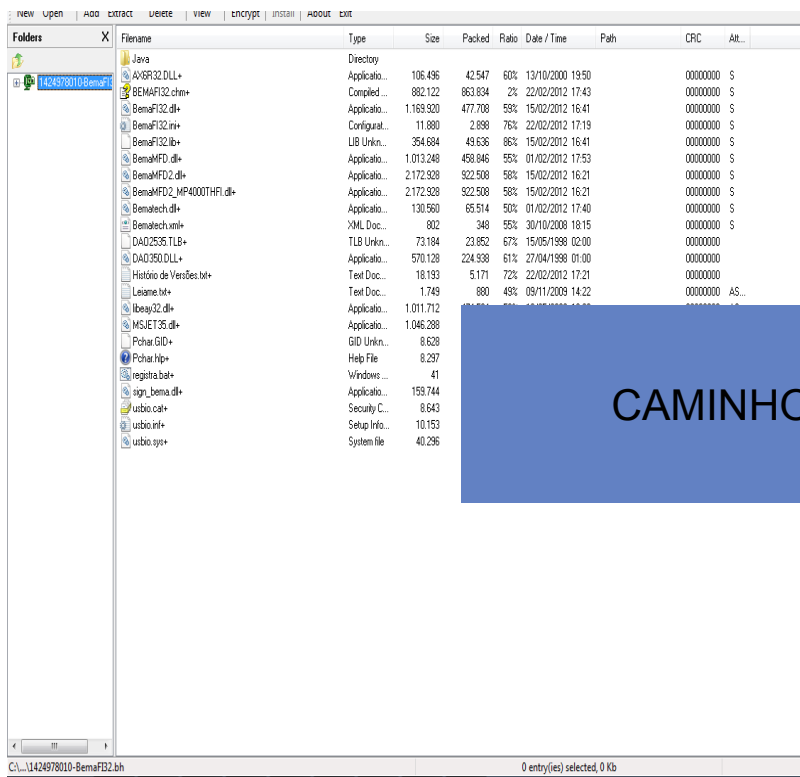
New Open | Add Extract Delete | View | Encrypt | Install | About Exit

Folders X

1424978010-BemaFI3

| Filename | Type | Size | Packed | Ratio | Date / Time | Path | CRC | Att... |
|---|---|---|---|---|---|---|---|---|
| Java | Directory | | | | | | | |
| AX6R32.DLL+ | Applicatio... | 106.496 | 42.547 | 60% | 13/10/2000 19:50 | | 00000000 | S |
| BEMAFI32.chm+ | Compiled ... | 882.122 | 863.834 | 2% | 22/02/2012 17:43 | | 00000000 | S |
| BemaFI32.dll+ | Applicatio... | 1.169.920 | 477.708 | 59% | 15/02/2012 16:41 | | 00000000 | S |
| BemaFI32.ini+ | Configurat... | 11.880 | 2.898 | 76% | 22/02/2012 17:19 | | 00000000 | S |
| BemaFI32.lib+ | LIB Unkn... | 354.684 | 49.636 | 86% | 15/02/2012 16:41 | | 00000000 | S |
| BemaMFD.dll+ | Applicatio... | 1.013.248 | 458.846 | 55% | 01/02/2012 17:53 | | 00000000 | S |
| BemaMFD2.dll+ | Applicatio... | 2.172.928 | 922.508 | 58% | 15/02/2012 16:21 | | 00000000 | S |
| BemaMFD2_MP4000THFI.dll+ | Applicatio... | 2.172.928 | 922.508 | 58% | 15/02/2012 16:21 | | 00000000 | S |
| Bematech.dll+ | Applicatio... | 130.560 | 65.514 | 50% | 01/02/2012 17:40 | | 00000000 | S |
| Bematech.xml+ | XML Doc... | 802 | 348 | 55% | 30/10/2008 18:15 | | 00000000 | S |
| DAO2535.TLB+ | TLB Unkn... | 73.184 | 23.852 | 67% | 15/05/1998 02:00 | | 00000000 | |
| DAO350.DLL+ | Applicatio... | 570.128 | 224.938 | 61% | 27/04/1998 01:00 | | 00000000 | |
| Histório de Versões.txt+ | Text Doc... | 18.193 | 5.171 | 72% | 22/02/2012 17:21 | | 00000000 | |
| Leiame.txt+ | Text Doc... | 1.749 | 880 | 49% | 09/11/2009 14:22 | | 00000000 | AS... |
| libeay32.dll+ | Applicatio... | 1.011.712 | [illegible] | | | | | |
| MSJET35.dll+ | Applicatio... | 1.046.288 | | | | | | |
| Pchar.GID+ | GID Unkn... | 8.628 | | | | | | |
| Pchar.hlp+ | Help File | 8.297 | | | | | | |
| registra.bat+ | Windows ... | 41 | | | | | | |
| sign_bema.dll+ | Applicatio... | 159.744 | | | | | | |
| usbio.cat+ | Security C... | 8.643 | | | | | | |
| usbio.inf+ | Setup Info... | 10.153 | | | | | | |
| usbio.sys+ | System file | 40.296 | | | | | | |

CAMINHO

C:\...\1424978010-BemaFI32.bh
0 entry(ies) selected, 0 Kb